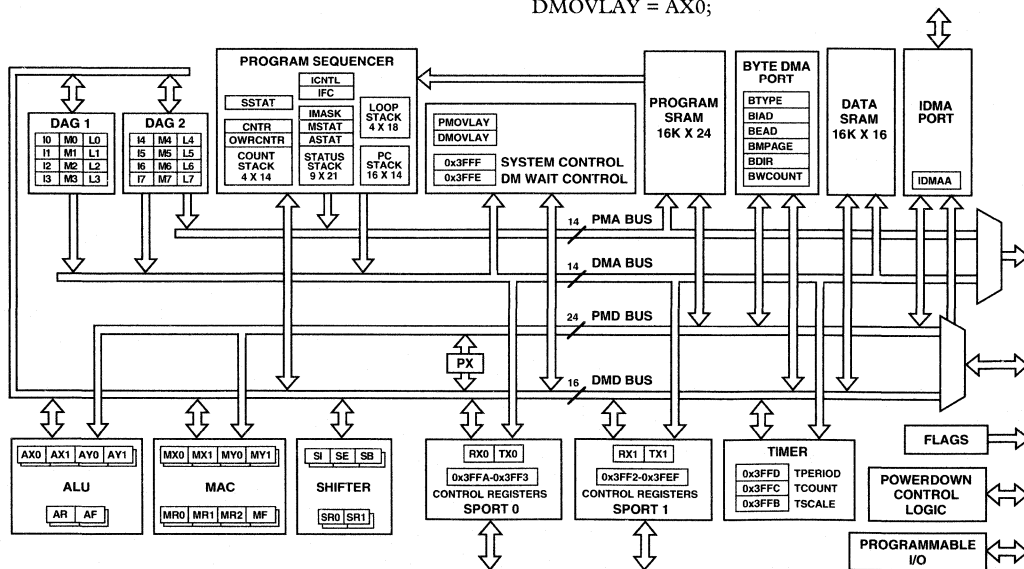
DMOVLAY = AX0;

DAG 1

| I0 | M0 | L0 |
|---|---|---|
| I1 | M1 | L1 |
| I2 | M2 | L2 |
| I3 | M3 | L3 |

DAG 2

| I4 | M4 | L4 |
|---|---|---|
| I5 | M5 | L5 |
| I6 | M6 | L6 |
| I7 | M7 | L7 |

PROGRAM SEQUENCER

SSTAT
ICNTL
IFC
IMASK
MSTAT
ASTAT
CNTR
OWRCNTR
COUNT STACK 4 X 14
STATUS STACK 9 X 21
LOOP STACK 4 X 18
PC STACK 16 X 14

PMOVLAY
DMOVLAY
0x3FFF SYSTEM CONTROL
0x3FFE DM WAIT CONTROL

PROGRAM SRAM 16K X 24

BYTE DMA PORT
BTYPE
BIAD
BEAD
BMPAGE
BDIR
BWCOUNT

DATA SRAM 16K X 16

IDMA PORT
IDMAA

14 PMA BUS
14 DMA BUS
24 PMD BUS
PX
16 DMD BUS

AX0 AX1 AY0 AY1
ALU
AR AF

MX0 MX1 MY0 MY1
MAC
MR0 MR1 MR2 MF

SI SE SB
SHIFTER
SR0 SR1

RX0 TX0
0x3FFA-0x3FF3
CONTROL REGISTERS
SPORT 0

RX1 TX1
0x3FF2-0x3FEF
CONTROL REGISTERS
SPORT 1

TIMER
0x3FFD TPERIOD
0x3FFC TCOUNT
0x3FFB TSCALE

FLAGS

POWERDOWN CONTROL LOGIC

PROGRAMMABLE I/O